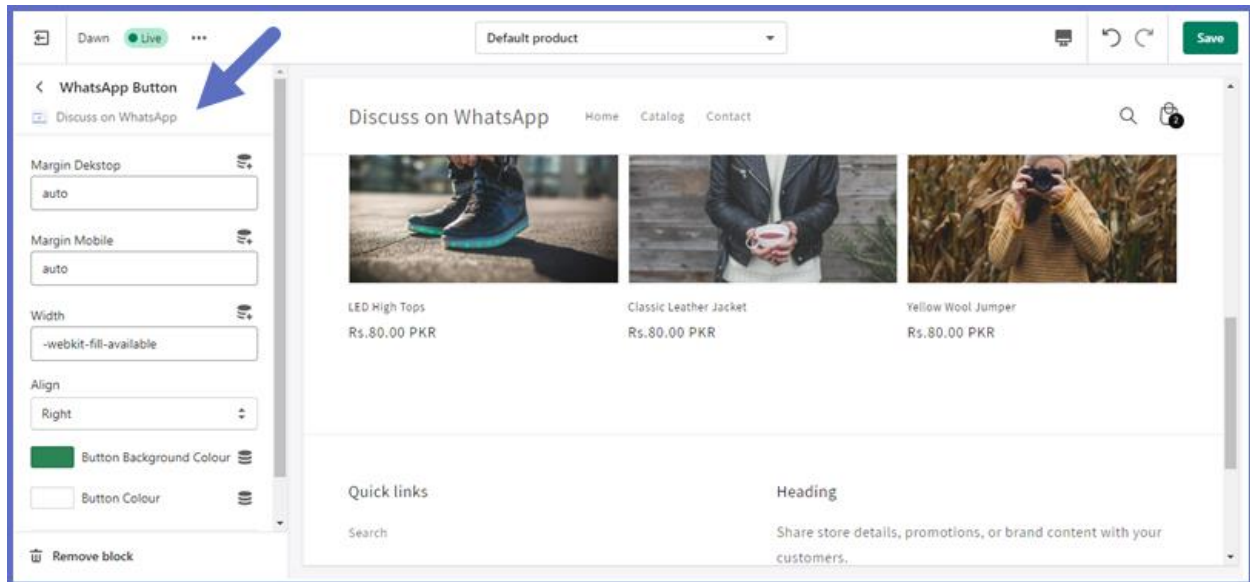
Dawn Live •••

Default product

Save

WhatsApp Button

Discuss on WhatsApp

Margin Dekstop

auto

Margin Mobile

auto

Width

-webkit-fill-available

Align

Right

Button Background Colour

Button Colour

Remove block

Discuss on WhatsApp Home Catalog Contact

2

LED High Tops
Rs.80.00 PKR

Classic Leather Jacket
Rs.80.00 PKR

Yellow Wool Jumper
Rs.80.00 PKR

Quick links

Search

Heading

Share store details, promotions, or brand content with your customers.